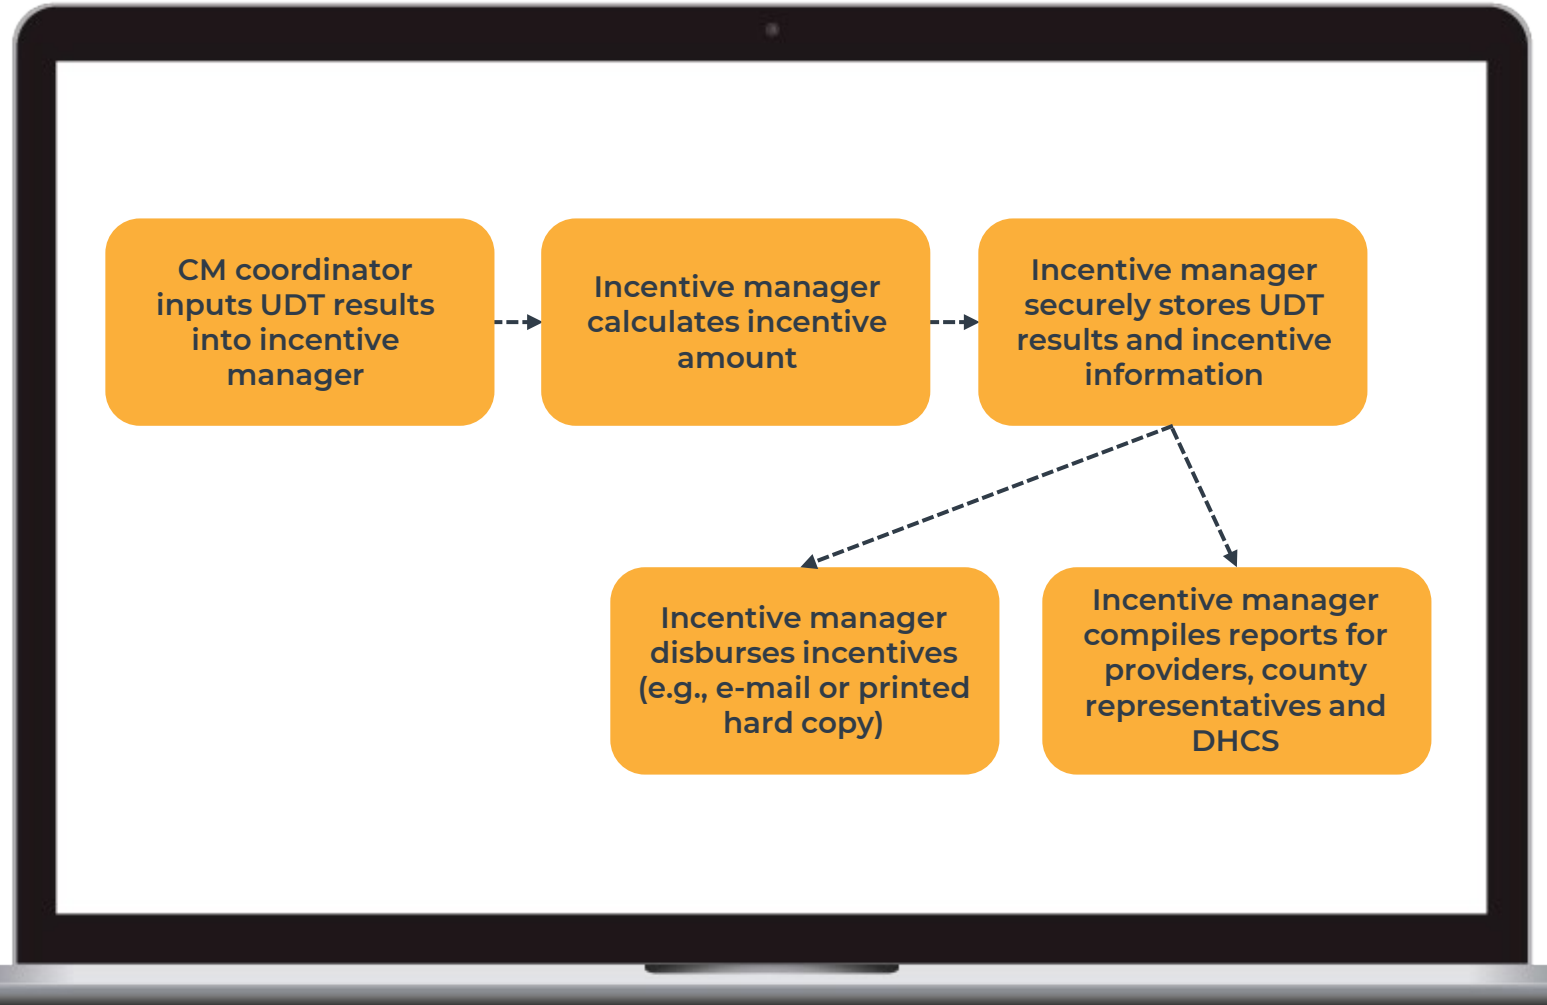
CM coordinator inputs UDT results into incentive manager

Incentive manager calculates incentive amount

Incentive manager securely stores UDT results and incentive information

Incentive manager disburses incentives (e.g., e-mail or printed hard copy)

Incentive manager compiles reports for providers, county representatives and DHCS